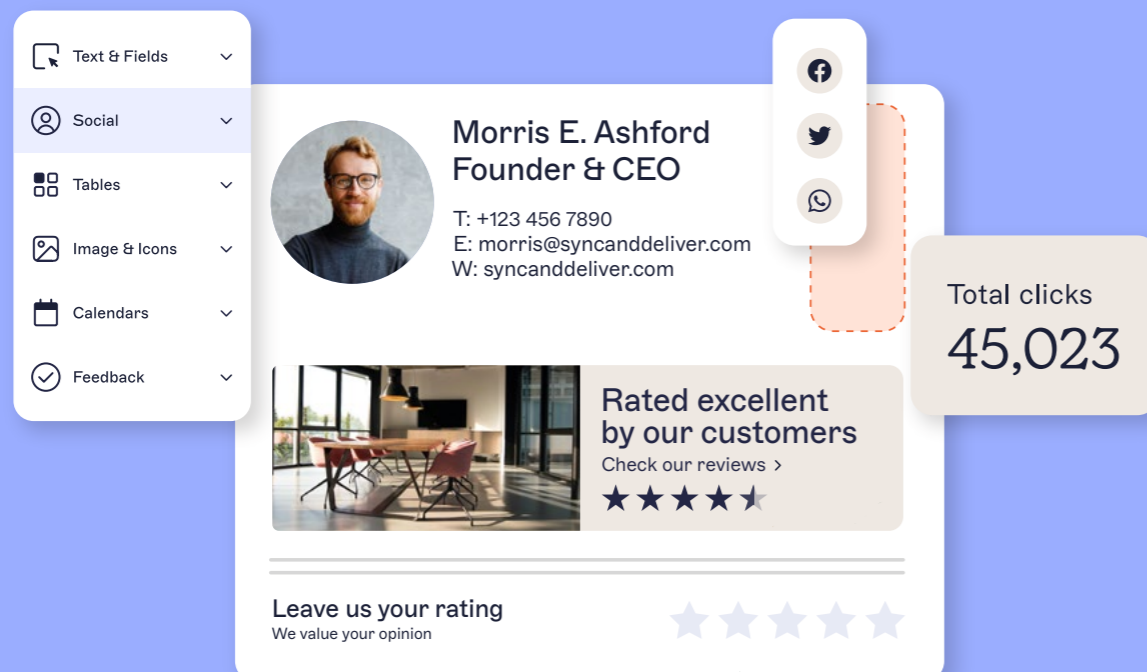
Text & Fields

Social

Tables

Image & Icons

Calendars

Feedback

Morris E. Ashford
Founder & CEO

T: +123 456 7890
E: morris@syncanddeliver.com
W: syncanddeliver.com

Total clicks
45,023

Rated excellent by our customers
Check our reviews >

Leave us your rating
We value your opinion